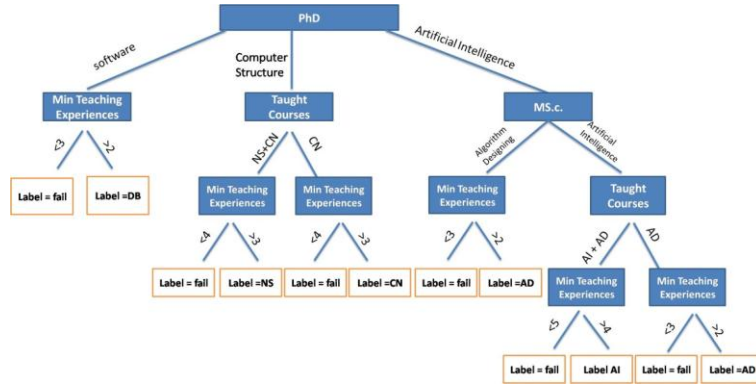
PhD

software

Computer Structure

Artificial Intelligence

Min Teaching Experiences

<3

>2

Label = fail

Label =DB

Taught Courses

NS+CN

CN

Min Teaching Experiences

<4

>3

Label = fail

Label =NS

Min Teaching Experiences

<4

>3

Label = fail

Label =CN

MS.c.

Algorithm Designing

Artificial Intelligence

Min Teaching Experiences

<3

>2

Label = fail

Label =AD

Taught Courses

AI + AD

AD

Min Teaching Experiences

<5

>4

Label = fail

Label AI

Min Teaching Experiences

<3

>2

Label = fail

Label =AD